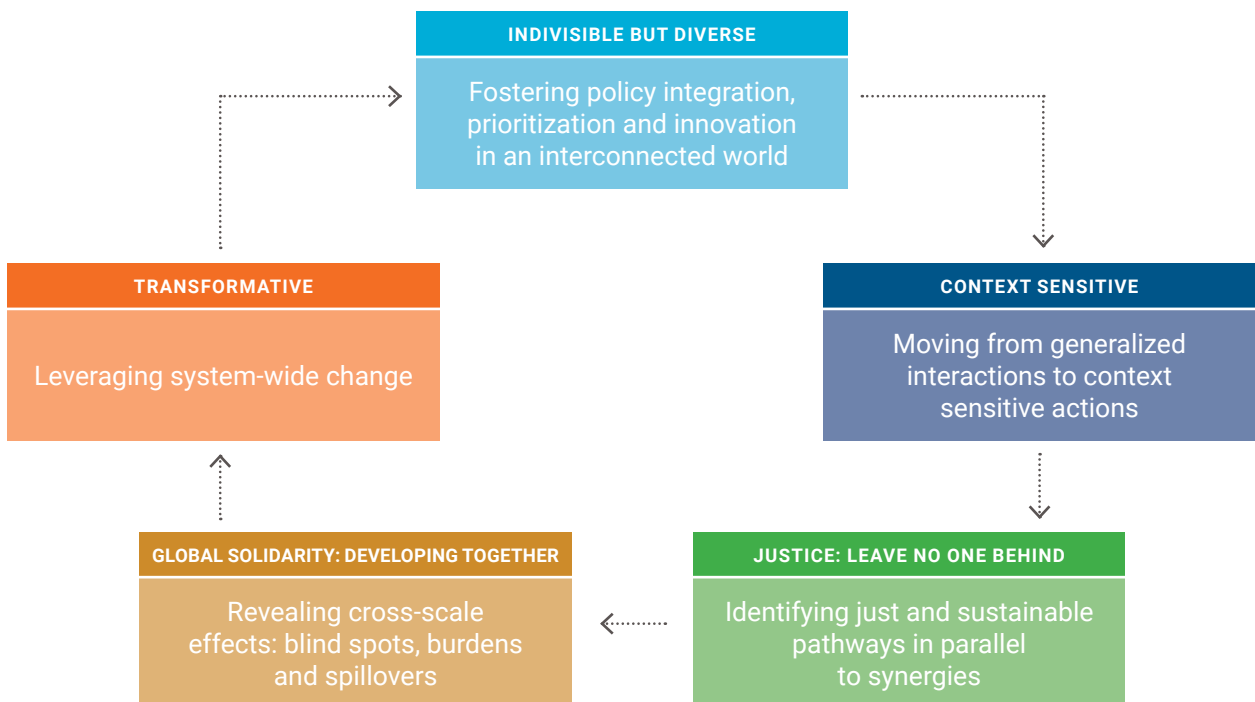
INDIVISIBLE BUT DIVERSE

Fostering policy integration, prioritization and innovation in an interconnected world

CONTEXT SENSITIVE

Moving from generalized interactions to context sensitive actions

JUSTICE: LEAVE NO ONE BEHIND

Identifying just and sustainable pathways in parallel to synergies

GLOBAL SOLIDARITY: DEVELOPING TOGETHER

Revealing cross-scale effects: blind spots, burdens and spillovers

TRANSFORMATIVE

Leveraging system-wide change